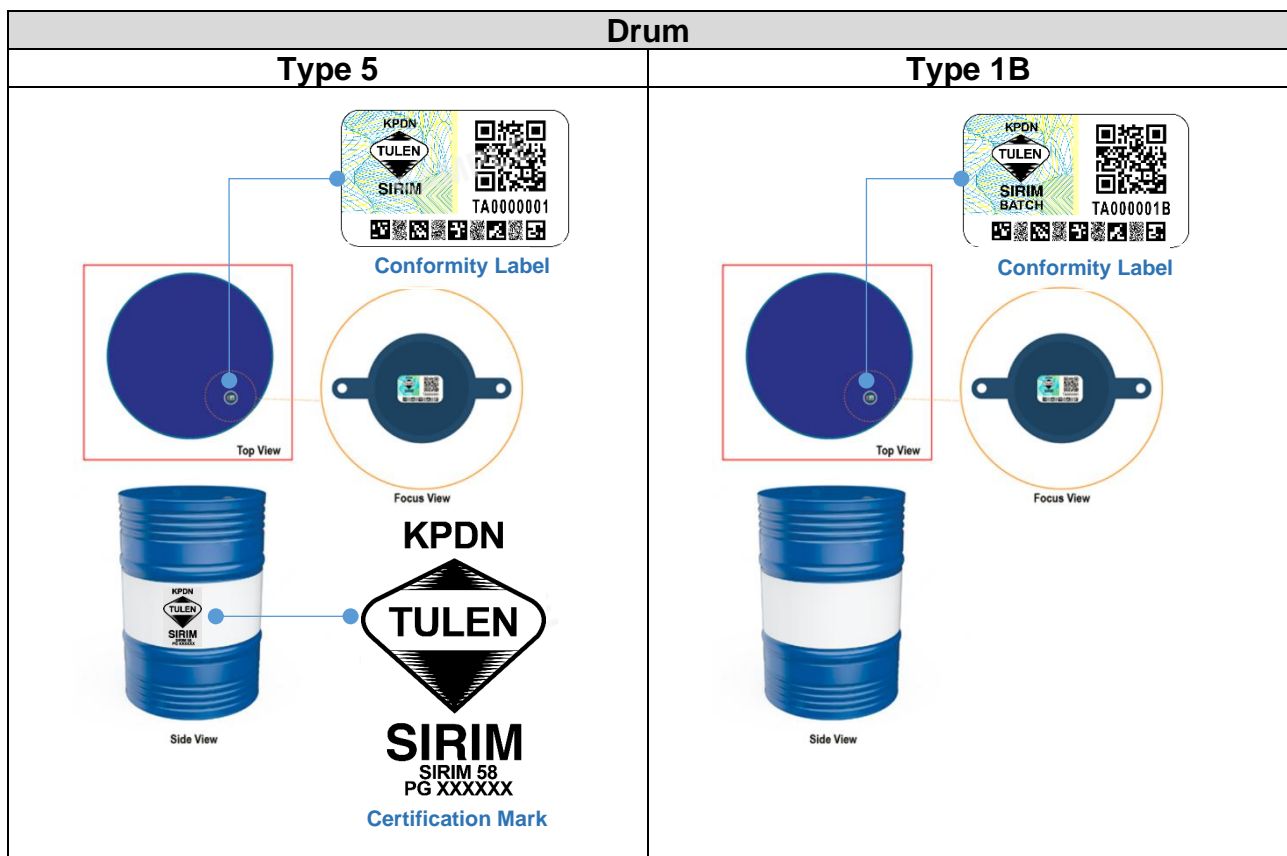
| Drum | |
|---|---|
| **Type 5** | **Type 1B** |
| KPDN TULEN SIRIM TA0000001 Conformity Label Top View Focus View KPDN TULEN SIRIM Side View KPDN TULEN SIRIM SIRIM 58 PG XXXXXX Certification Mark | KPDN TULEN SIRIM BATCH TA000001B Conformity Label Top View Focus View Side View |